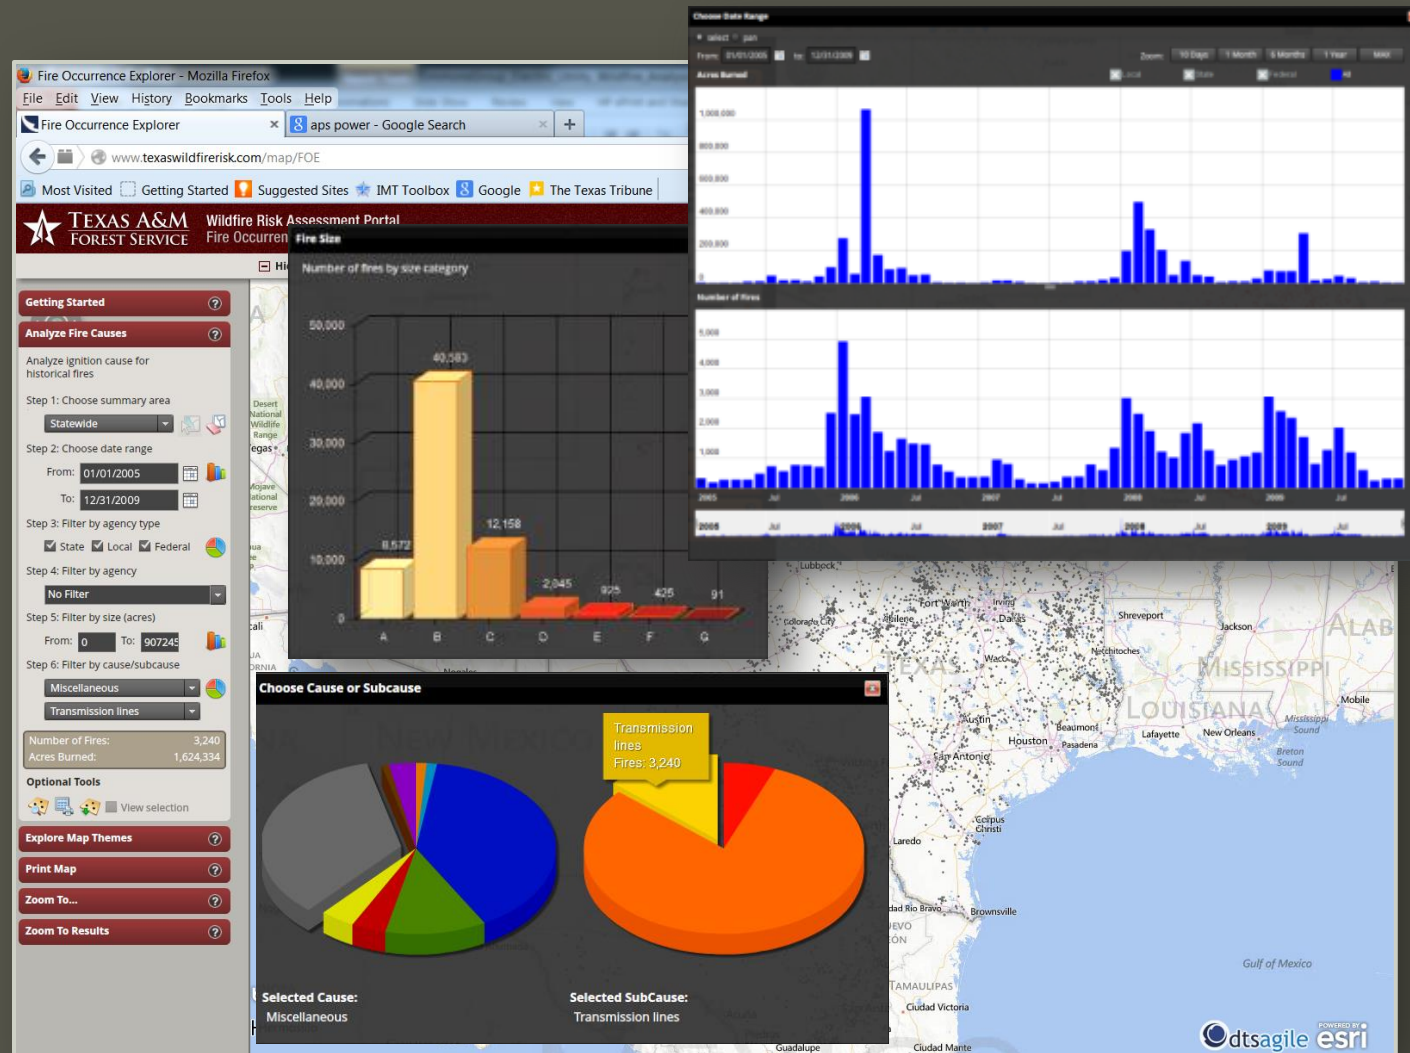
Fire Occurrence Explorer - Mozilla Firefox
File Edit View History Bookmarks Tools Help
Fire Occurrence Explorer
aps power - Google Search
www.texaswildfirerisk.com/map/FOE
Most Visited Getting Started Suggested Sites IMT Toolbox Google The Texas Tribune

TEXAS A&M FOREST SERVICE
Wildfire Risk Assessment Portal
Fire Occurren

Getting Started
Analyze Fire Causes
Analyze ignition cause for historical fires
Step 1: Choose summary area
Statewide
Step 2: Choose date range
From: 01/01/2005
To: 12/31/2009
Step 3: Filter by agency type
State Local Federal
Step 4: Filter by agency
No Filter
Step 5: Filter by size (acres)
From: 0 To: 907245
Step 6: Filter by cause/subcause
Miscellaneous
Transmission lines
Number of Fires: 3,240
Acres Burned: 1,624,334
Optional Tools
View selection
Explore Map Themes
Print Map
Zoom To...
Zoom To Results

Fire Size
Number of fires by size category
50,000
40,000
30,000
20,000
10,000
0
8,572
40,583
12,158
2,045
925
425
91
A B C D E F G

Choose Date Range
select pan
From: 01/01/2005 to: 12/31/2009
Zoom: 10 Days 1 Month 6 Months 1 Year MAX
Acres Burned
Local State Federal All
1,000,000
800,000
600,000
400,000
200,000
0
Number of fires
5,000
4,000
3,000
2,000
1,000
2005 Jul 2006 Jul 2007 Jul 2008 Jul 2009 Jul
2005 Jul 2006 Jul 2007 Jul 2008 Jul 2009 Jul

Choose Cause or Subcause
Transmission lines
Fires: 3,240
Selected Cause:
Miscellaneous
Selected SubCause:
Transmission lines

Lubbock Fort Worth Irving Dallas Abilene Shreveport Jackson Natchitoches Waco Austin Beaumont Houston Pasadena Lafayette New Orleans San Antonio Corpus Christi Laredo Brownsville Mobile MISSISSIPPI LOUISIANA ALAB TEXAS Mississippi Sound Breton Sound Gulf of Mexico TAMAULIPAS Ciudad Victoria Ciudad Madero Guadalupe Nuevo Leon Desert National Wildlife Range Mojave National Preserve
dtsagile POWERED BY esri